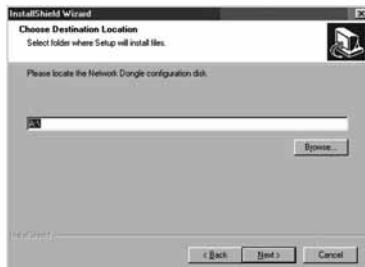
InstallShield Wizard

Choose Destination Location

Select folder where Setup will install files.

Please locate the Network Dongle configuration disk.

A:\

Browse...

InstallShield

< Back

Next >

Cancel